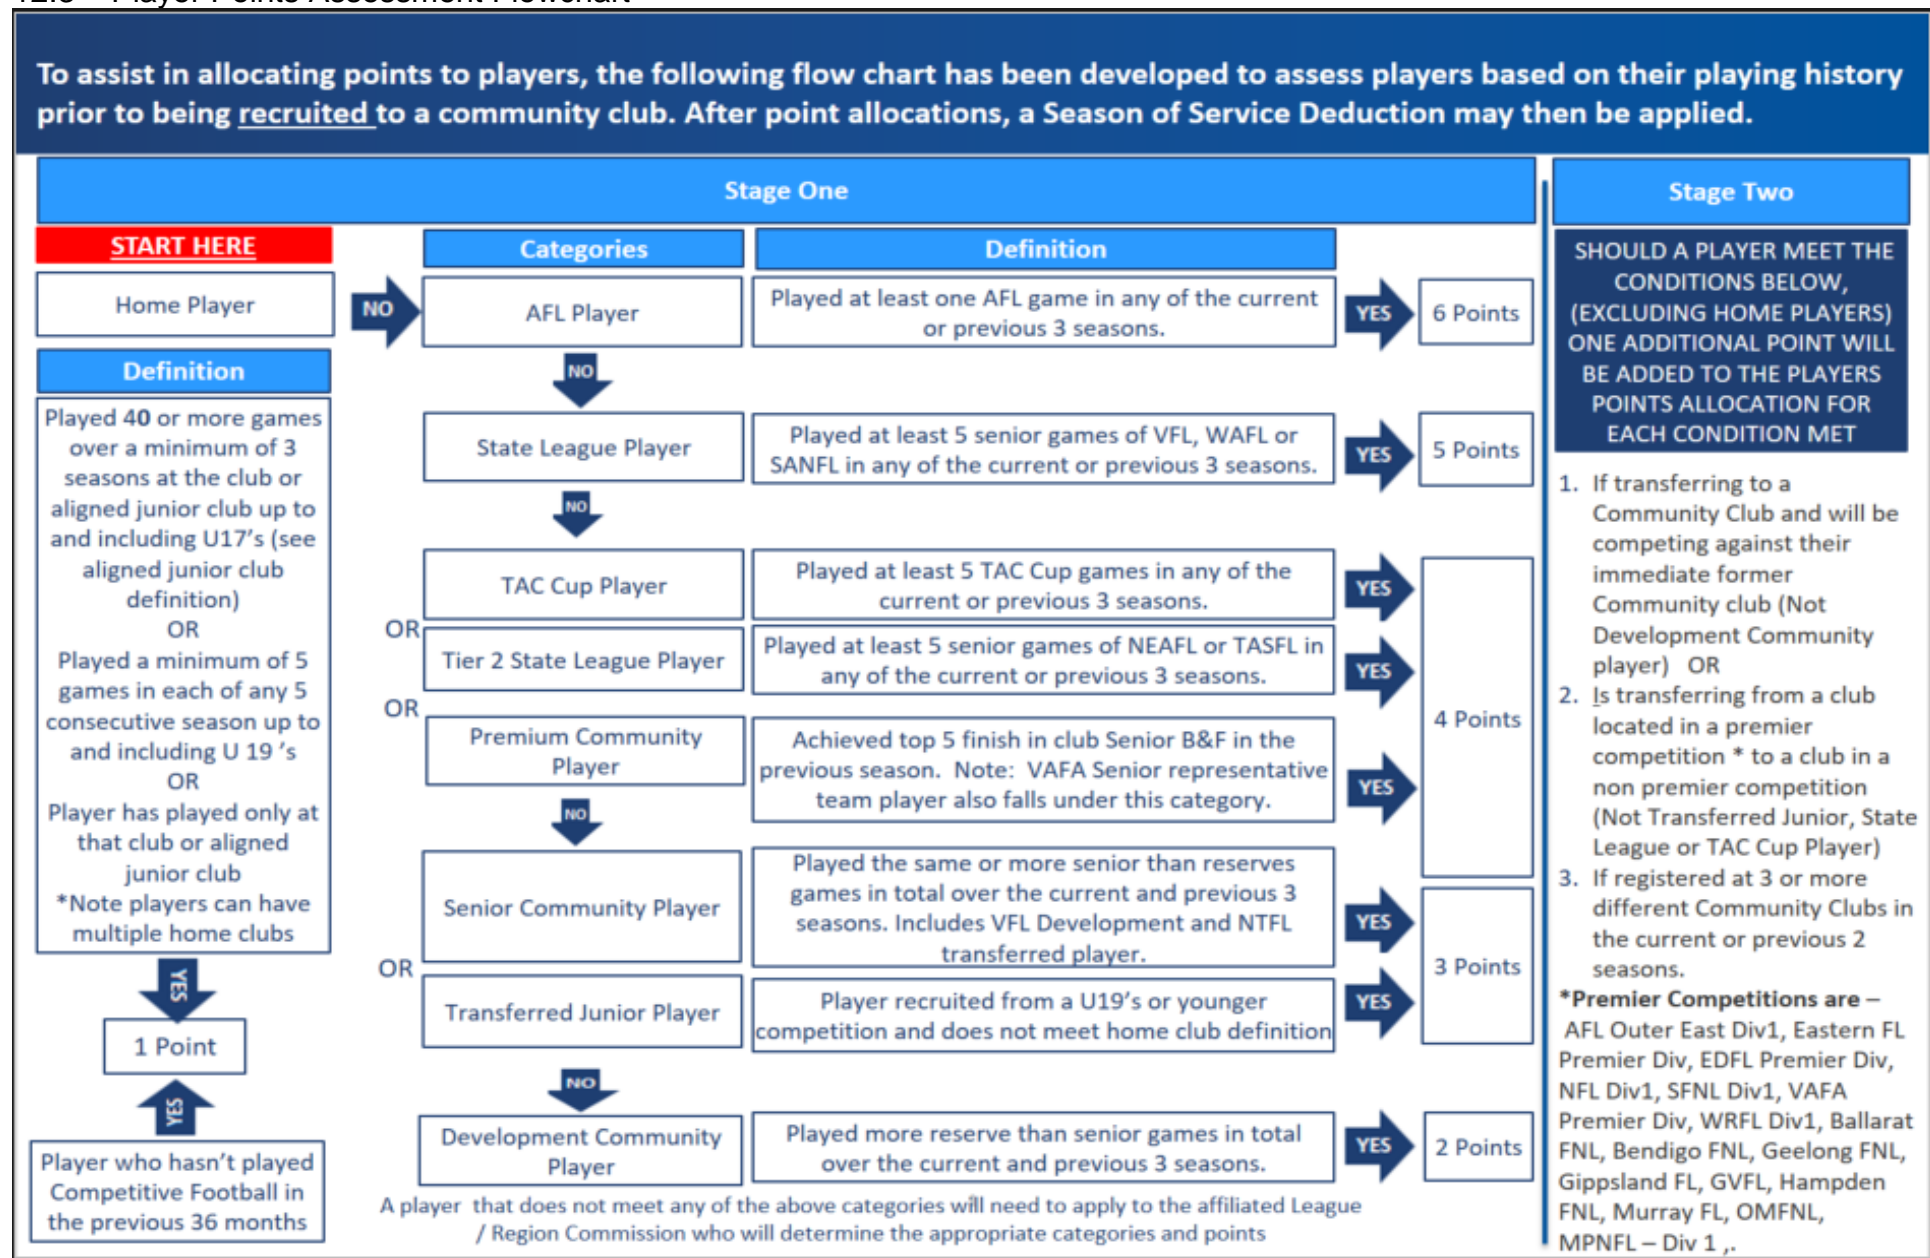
To assist in allocating points to players, the following flow chart has been developed to assess players based on their playing history prior to being recruited to a community club. After point allocations, a Season of Service Deduction may then be applied.

Stage One

START HERE

Home Player

Definition

Played 40 or more games over a minimum of 3 seasons at the club or aligned junior club up to and including U17's (see aligned junior club definition)
OR
Played a minimum of 5 games in each of any 5 consecutive season up to and including U 19 's
OR
Player has played only at that club or aligned junior club
*Note players can have multiple home clubs

YES

1 Point

YES

Player who hasn't played Competitive Football in the previous 36 months

NO

Categories

Definition

AFL Player

Played at least one AFL game in any of the current or previous 3 seasons.

YES

6 Points

NO

State League Player

Played at least 5 senior games of VFL, WAFL or SANFL in any of the current or previous 3 seasons.

YES

5 Points

NO

TAC Cup Player

Played at least 5 TAC Cup games in any of the current or previous 3 seasons.

YES

OR

Tier 2 State League Player

Played at least 5 senior games of NEAFL or TASFL in any of the current or previous 3 seasons.

YES

OR

Premium Community Player

Achieved top 5 finish in club Senior B&F in the previous season. Note: VAFA Senior representative team player also falls under this category.

YES

4 Points

NO

Senior Community Player

Played the same or more senior than reserves games in total over the current and previous 3 seasons. Includes VFL Development and NTFL transferred player.

YES

OR

Transferred Junior Player

Player recruited from a U19's or younger competition and does not meet home club definition

YES

3 Points

NO

Development Community Player

Played more reserve than senior games in total over the current and previous 3 seasons.

YES

2 Points

A player that does not meet any of the above categories will need to apply to the affiliated League / Region Commission who will determine the appropriate categories and points

Stage Two

SHOULD A PLAYER MEET THE CONDITIONS BELOW, (EXCLUDING HOME PLAYERS) ONE ADDITIONAL POINT WILL BE ADDED TO THE PLAYERS POINTS ALLOCATION FOR EACH CONDITION MET

1. If transferring to a Community Club and will be competing against their immediate former Community club (Not Development Community player) OR
2. Is transferring from a club located in a premier competition * to a club in a non premier competition (Not Transferred Junior, State League or TAC Cup Player)
3. If registered at 3 or more different Community Clubs in the current or previous 2 seasons.

*Premier Competitions are – AFL Outer East Div1, Eastern FL Premier Div, EDFL Premier Div, NFL Div1, SFNL Div1, VAFA Premier Div, WRFL Div1, Ballarat FNL, Bendigo FNL, Geelong FNL, Gippsland FL, GVFL, Hampden FNL, Murray FL, OMFNL, MPNFL – Div 1 ,.